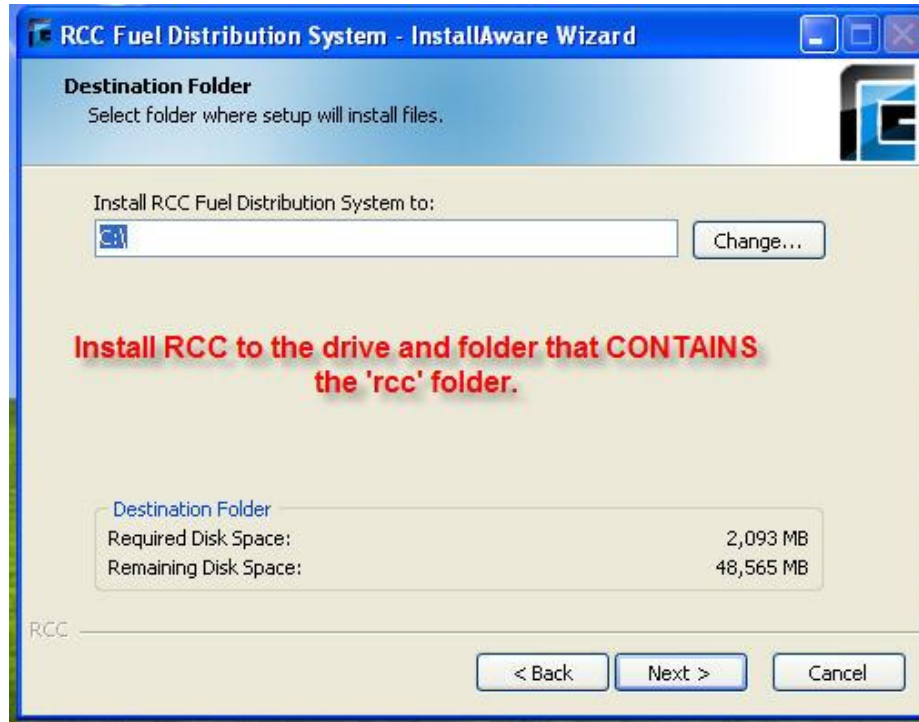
RCC Fuel Distribution System - InstallAware Wizard

Destination Folder
Select folder where setup will install files.

Install RCC Fuel Distribution System to:
C:\
Change...

Install RCC to the drive and folder that CONTAINS the 'rcc' folder.

Destination Folder
Required Disk Space: 2,093 MB
Remaining Disk Space: 48,565 MB

RCC

< Back
Next >
Cancel